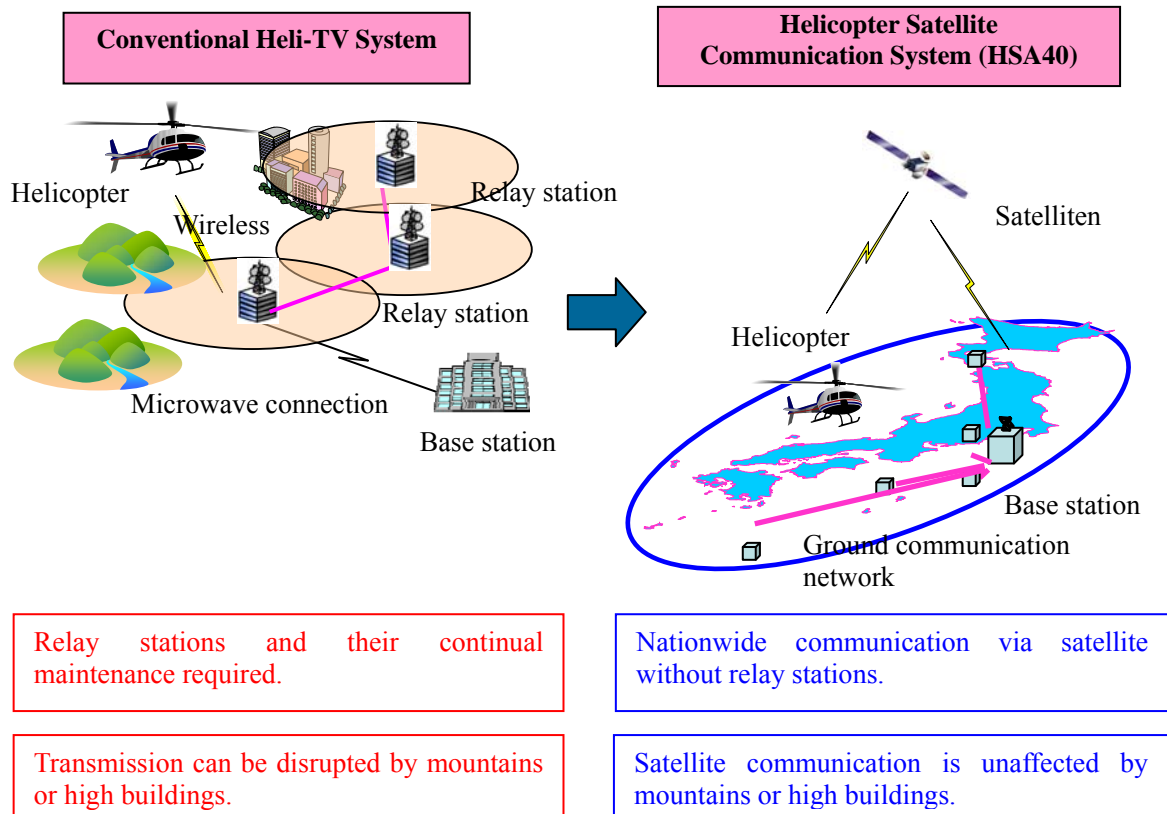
Conventional Heli-TV System

Helicopter

Wireless

Relay station

Relay station

Microwave connection

Base station

Helicopter Satellite Communication System (HSA40)

Satelliten

Helicopter

Base station

Ground communication network

Relay stations and their continual maintenance required.

Transmission can be disrupted by mountains or high buildings.

Nationwide communication via satellite without relay stations.

Satellite communication is unaffected by mountains or high buildings.